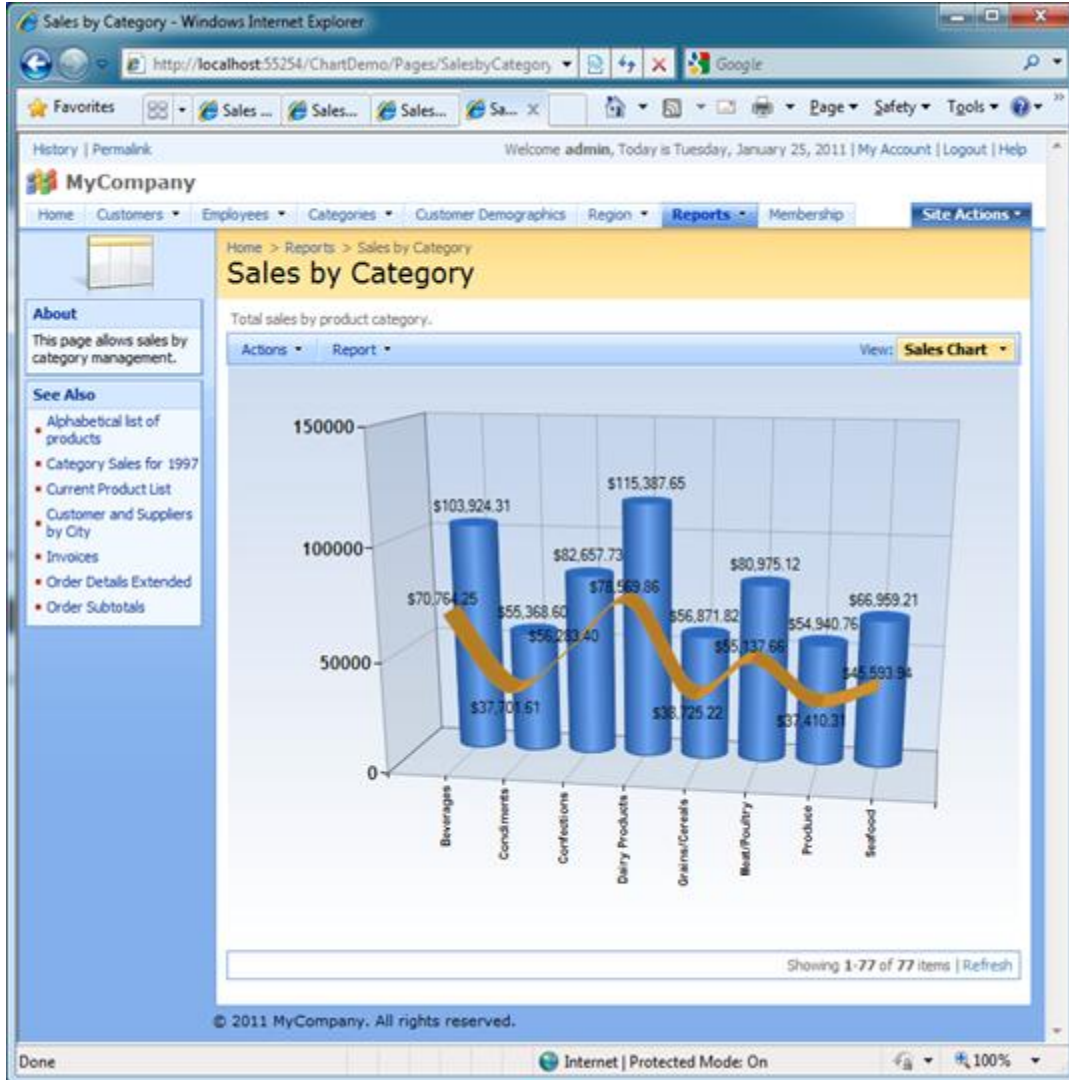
Sales by Category - Windows Internet Explorer

http://localhost:55254/ChartDemo/Pages/SalesbyCategory

Google

Favorites

Sales ...

Sales...

Sales...

Sa...

Page ▾ Safety ▾ Tools ▾

History | Permalink

Welcome admin, Today is Tuesday, January 25, 2011 | My Account | Logout | Help

MyCompany

Home | Customers ▾ | Employees ▾ | Categories ▾ | Customer Demographics | Region ▾ | Reports ▾ | Membership | Site Actions ▾

Home > Reports > Sales by Category

Sales by Category

About

This page allows sales by category management.

See Also

- Alphabetical list of products
- Category Sales for 1997
- Current Product List
- Customer and Suppliers by City
- Invoices
- Order Details Extended
- Order Subtotals

Total sales by product category.

Actions ▾ Report ▾

View: Sales Chart ▾

150000
100000
50000
0

$103,924.31
$115,387.65
$82,657.73
$70,764.25
$55,368.60
$78,569.86
$56,283.40
$56,871.82
$80,975.12
$55,137.66
$54,940.76
$66,959.21
$45,593.94
$37,701.61
$38,725.22
$37,410.31

Beverages
Condiments
Confections
Dairy Products
Grains/Cereals
Meat/Poultry
Produce
Seafood

Showing 1-77 of 77 items | Refresh

© 2011 MyCompany. All rights reserved.

Done

Internet | Protected Mode: On

100%